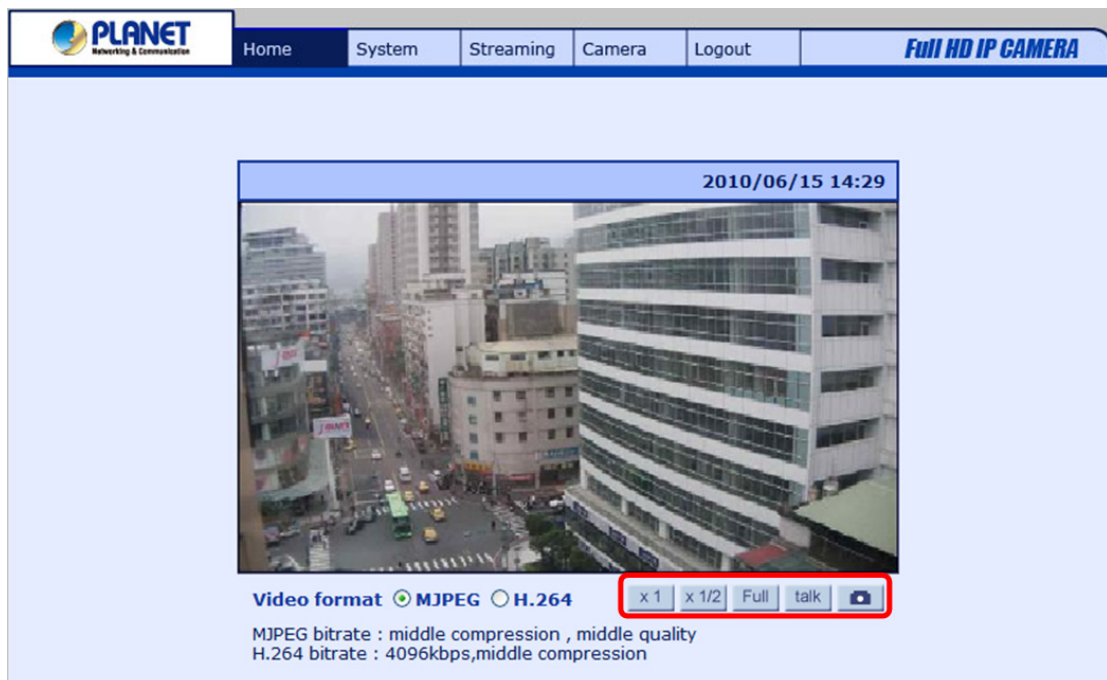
PLANET
Networking & Communication

Home | System | Streaming | Camera | Logout

Full HD IP CAMERA

2010/06/15 14:29

Video format ⦿ MJPEG ○ H.264

x 1 | x 1/2 | Full | talk

MJPEG bitrate : middle compression , middle quality
H.264 bitrate : 4096kbps,middle compression